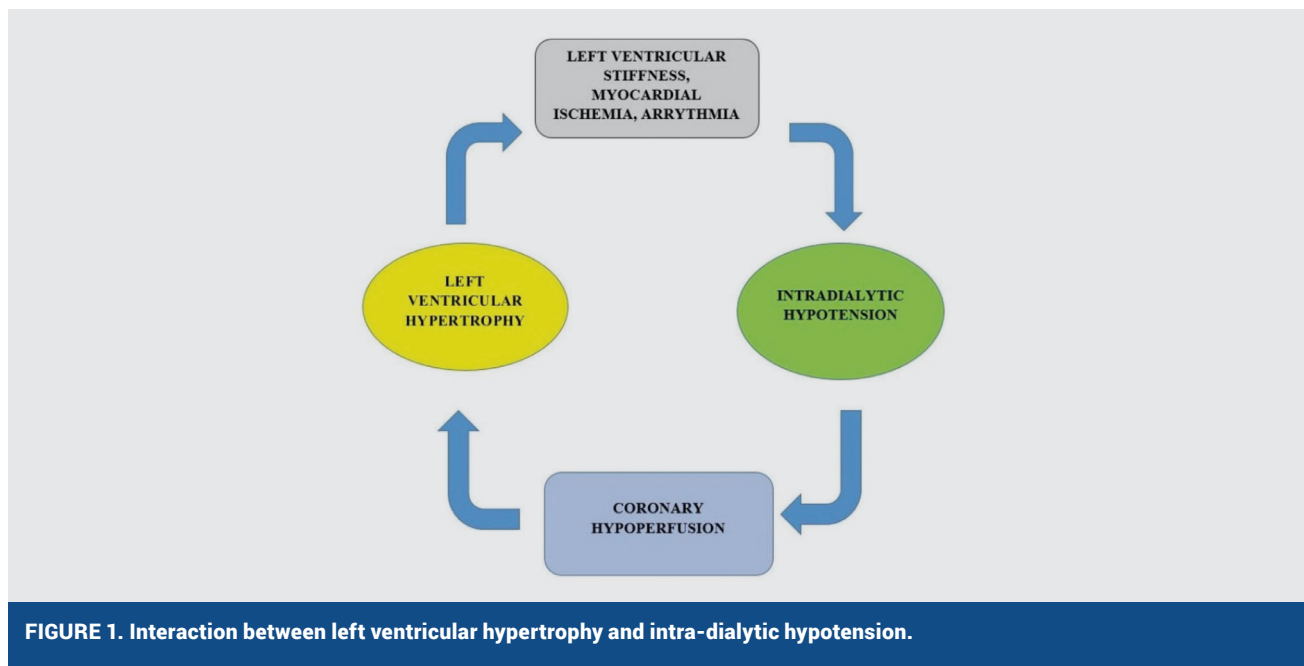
LEFT VENTRICULAR STIFFNESS, MYOCARDIAL ISCHEMIA, ARRYTHMIA

INTRADIALYTIC HYPOTENSION

CORONARY HYPOPERFUSION

LEFT VENTRICULAR HYPERTROPHY

FIGURE 1. Interaction between left ventricular hypertrophy and intra-dialytic hypotension.